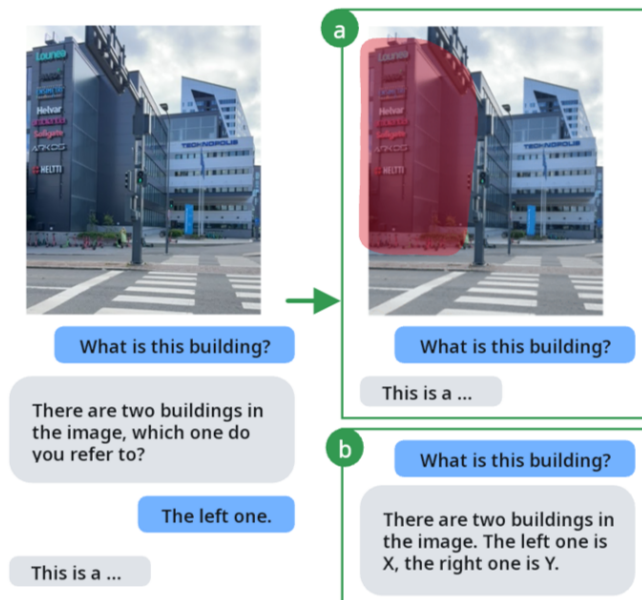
Louvre
Helvar
ARKOS
HELTTI
TECHNOPOLIS

What is this building?

There are two buildings in the image, which one do you refer to?

The left one.

This is a ...

a

What is this building?

This is a ...

b

What is this building?

There are two buildings in the image. The left one is X, the right one is Y.